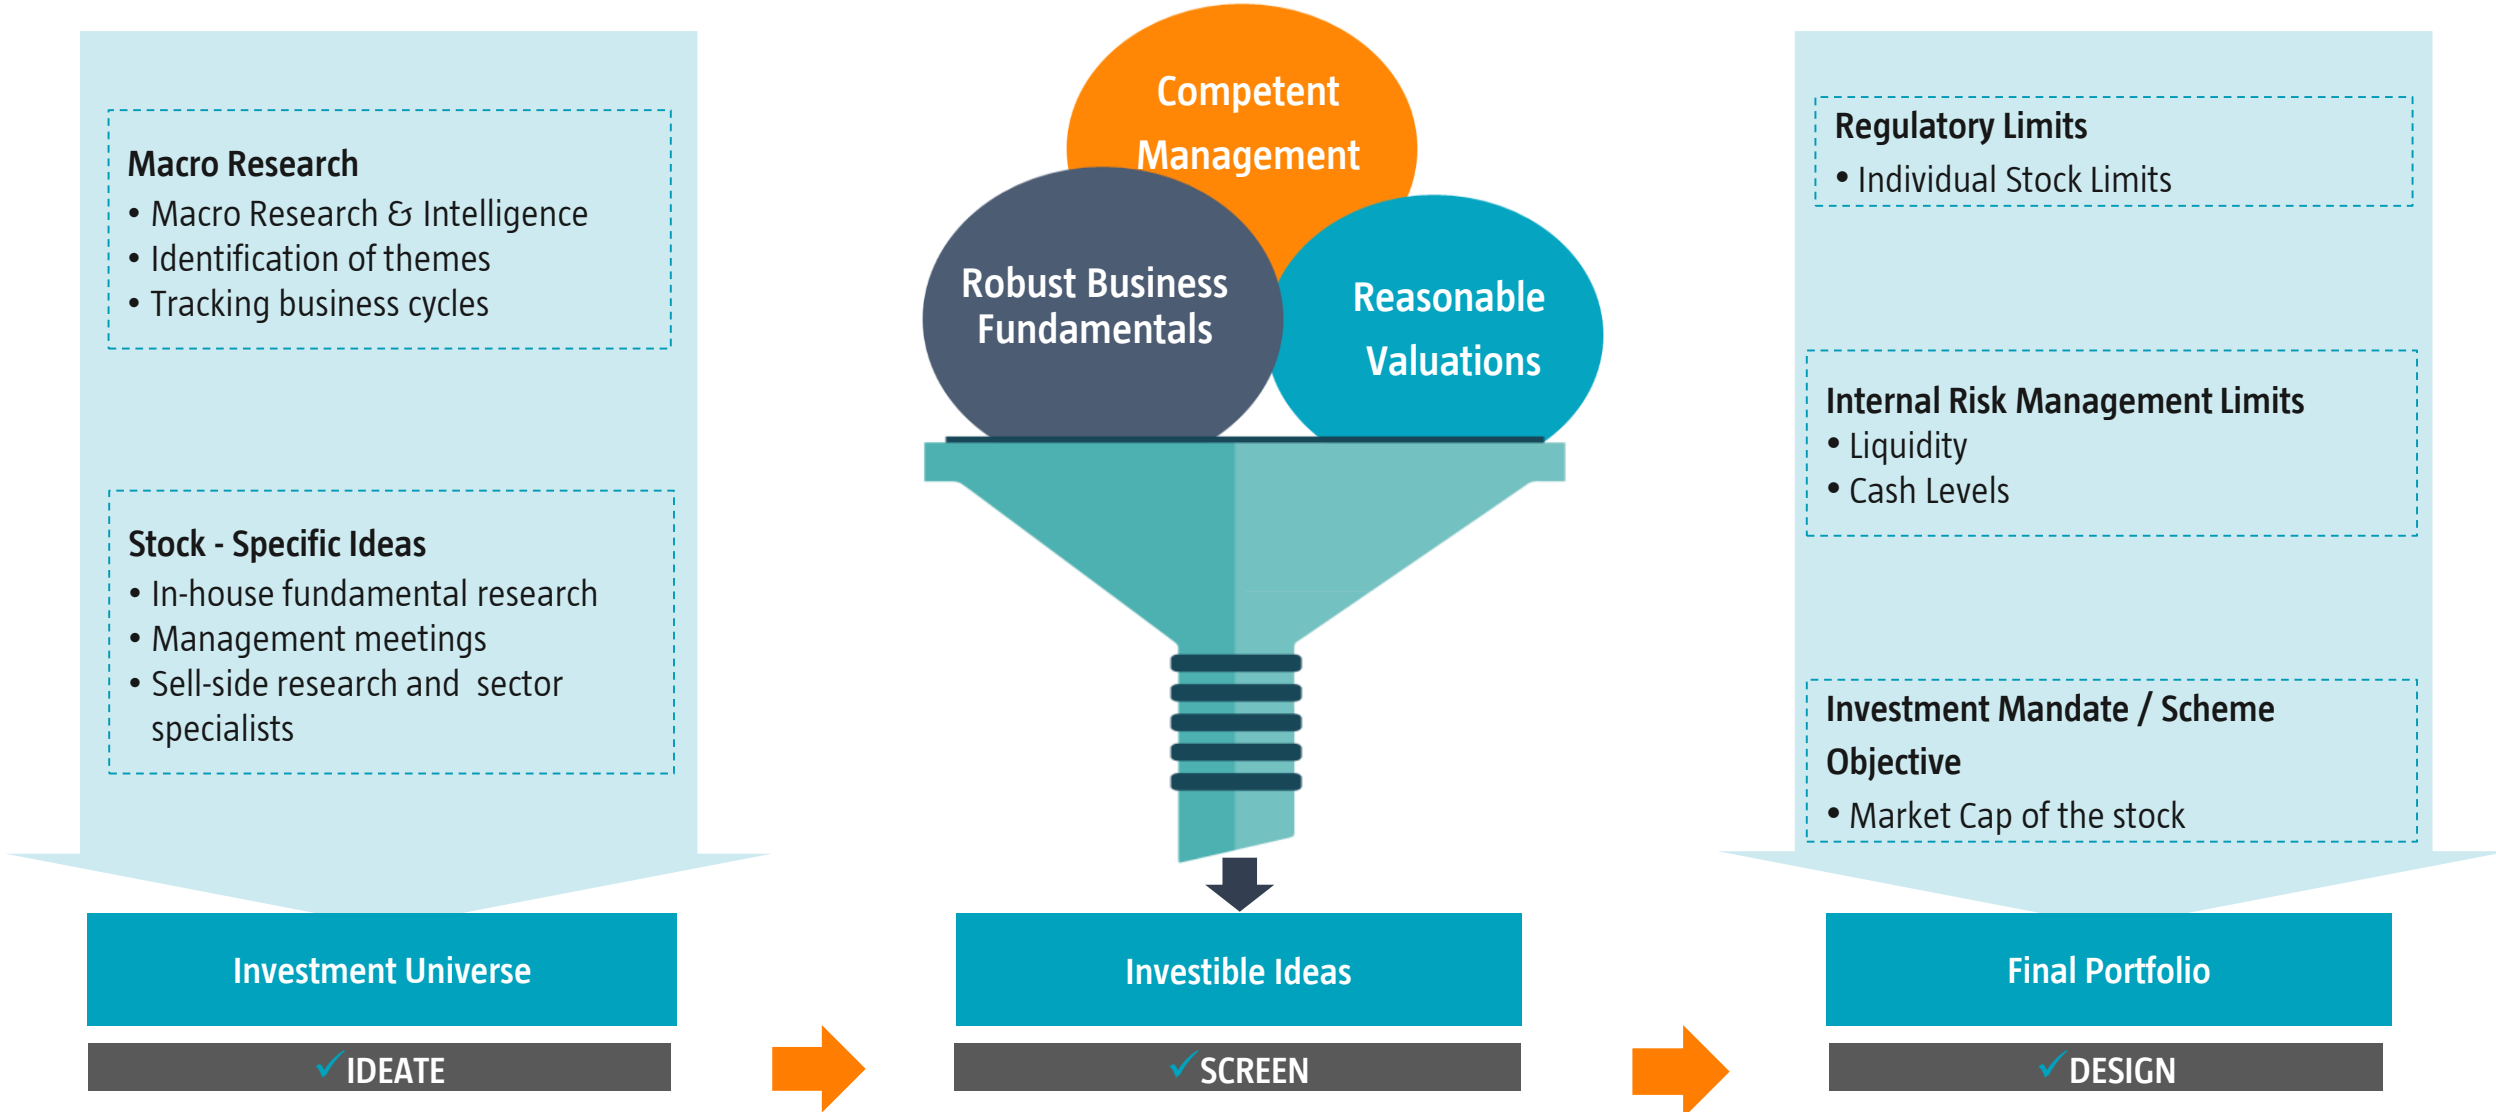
Macro Research
• Macro Research & Intelligence
• Identification of themes
• Tracking business cycles

Stock - Specific Ideas
• In-house fundamental research
• Management meetings
• Sell-side research and sector specialists

Investment Universe

✓IDEATE

Competent Management

Robust Business Fundamentals

Reasonable Valuations

Investible Ideas

✓SCREEN

Regulatory Limits
• Individual Stock Limits

Internal Risk Management Limits
• Liquidity
• Cash Levels

Investment Mandate / Scheme Objective
• Market Cap of the stock

Final Portfolio

✓DESIGN